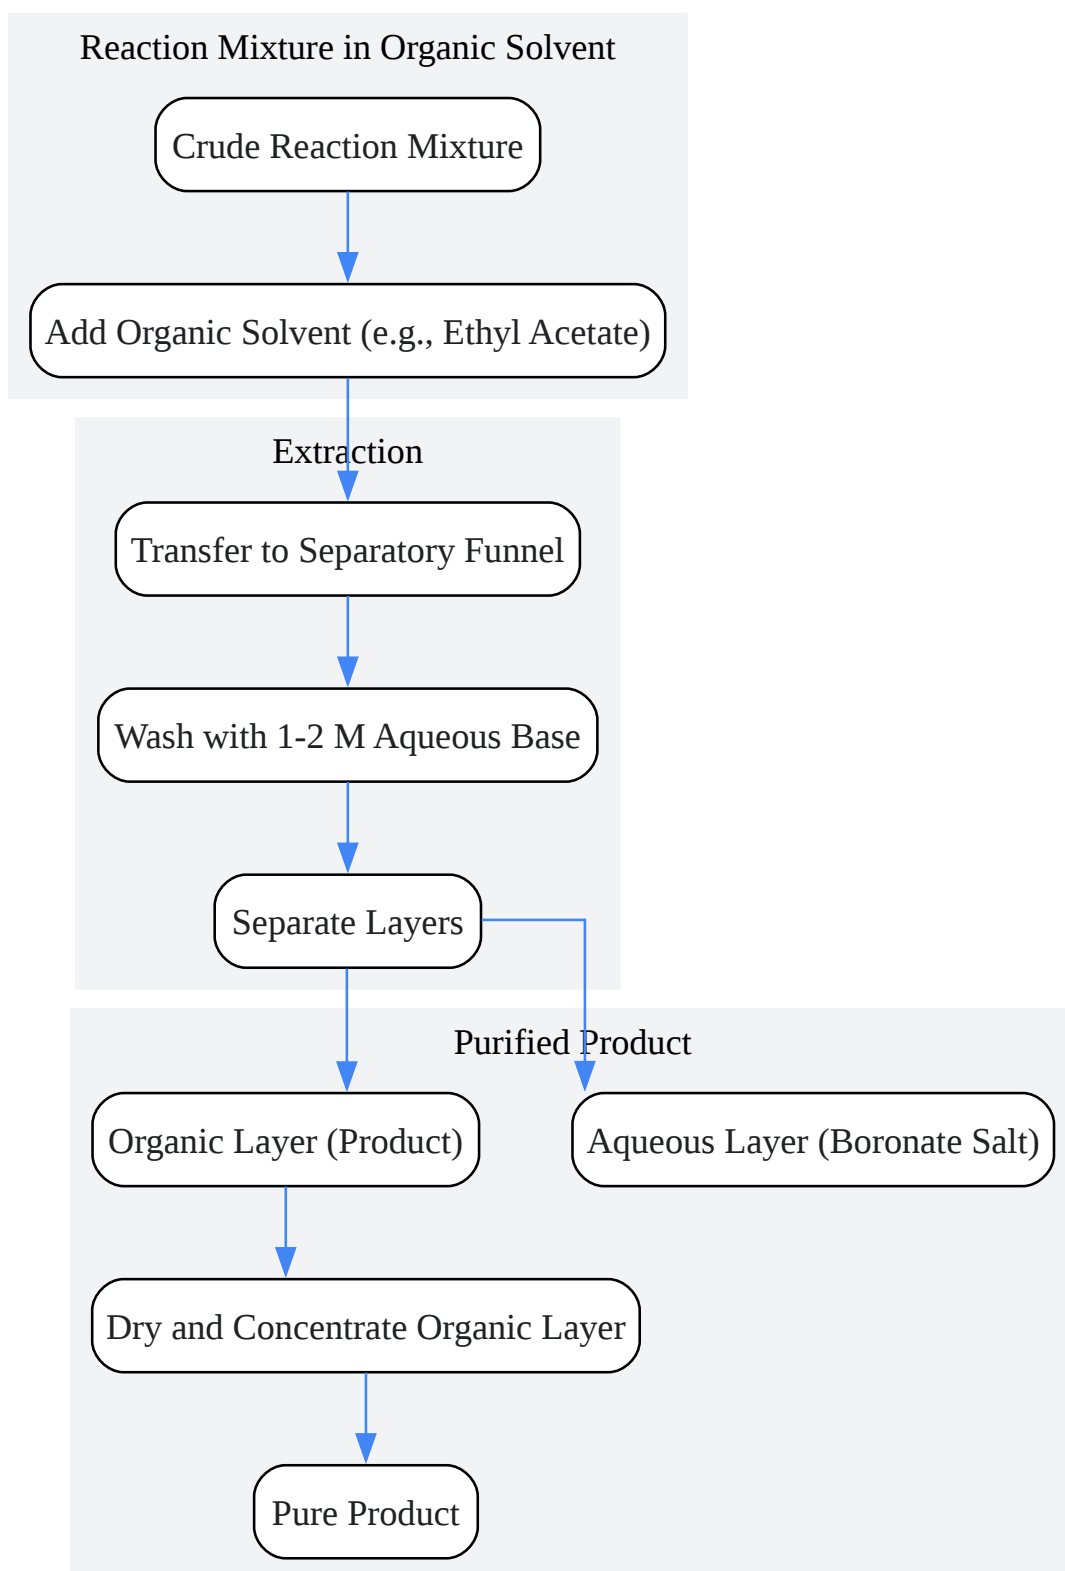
Reaction Mixture in Organic Solvent

Crude Reaction Mixture

Add Organic Solvent (e.g., Ethyl Acetate)

Extraction

Transfer to Separatory Funnel

Wash with 1-2 M Aqueous Base

Separate Layers

Purified Product

Organic Layer (Product)

Aqueous Layer (Boronate Salt)

Dry and Concentrate Organic Layer

Pure Product